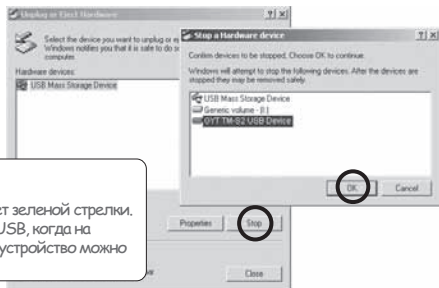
Unplug or Eject Hardware ?|×

Select the device you want to unplug or e
Windows notifies you that it is safe to do s
computer.

Hardware devices:
USB Mass Storage Device

Properties Stop

Close

Stop a Hardware device ?|×

Confirm devices to be stopped, Choose OK to continue.

Windows will attempt to stop the following devices. After the devices are stopped they may be removed safely.

USB Mass Storage Device
Generic volume - (I:)
OYT TM-S2 USB Device

OK Cancel

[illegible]т зеленой стрелки.
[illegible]USB, когда на
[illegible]устройство можно